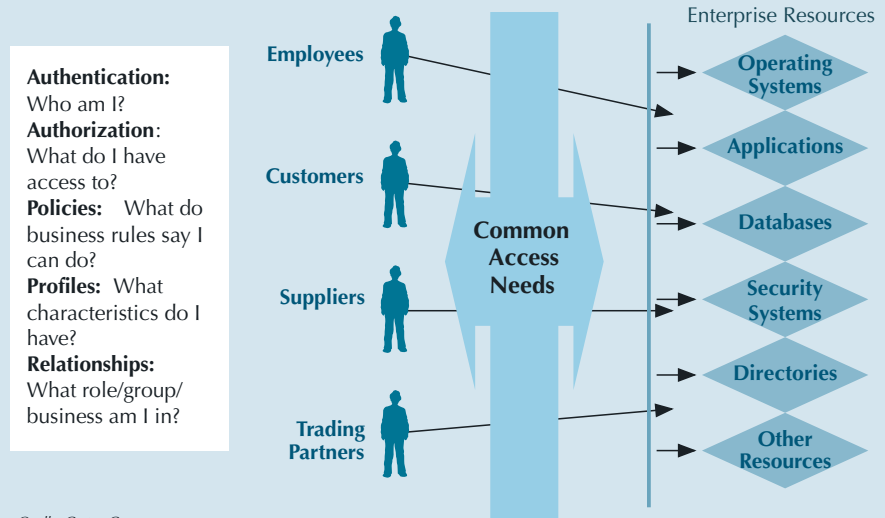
Authentication: Who am I?
Authorization: What do I have access to?
Policies: What do business rules say I can do?
Profiles: What characteristics do I have?
Relationships: What role/group/ business am I in?

Employees
Customers
Suppliers
Trading Partners

Common Access Needs

Enterprise Resources
Operating Systems
Applications
Databases
Security Systems
Directories
Other Resources

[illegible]